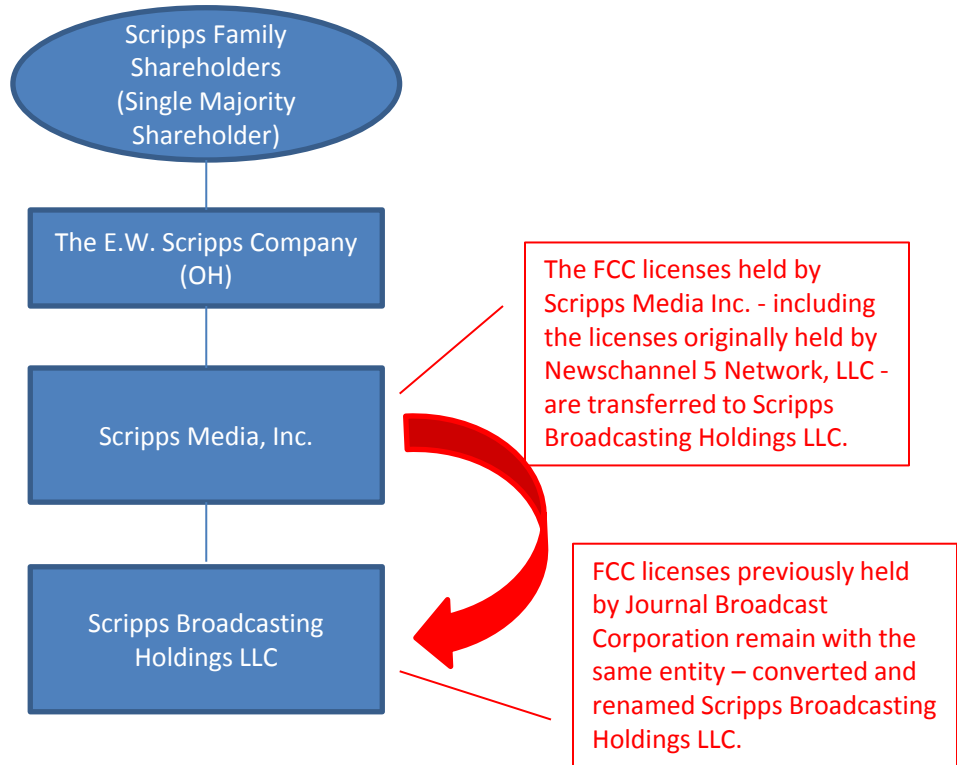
Scripps Family Shareholders (Single Majority Shareholder)

The E.W. Scripps Company (OH)

Scripps Media, Inc.

Scripps Broadcasting Holdings LLC

The FCC licenses held by Scripps Media Inc. - including the licenses originally held by Newschannel 5 Network, LLC - are transferred to Scripps Broadcasting Holdings LLC.

FCC licenses previously held by Journal Broadcast Corporation remain with the same entity – converted and renamed Scripps Broadcasting Holdings LLC.